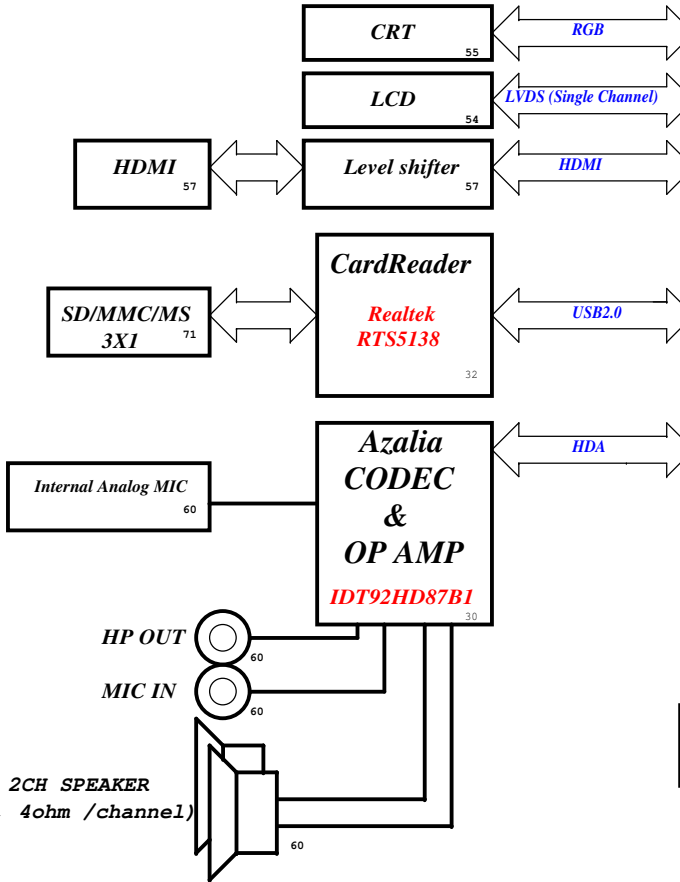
CRT
55
RGB

LCD
54
LVDS (Single Channel)

HDMI
57
Level shifter
57
HDMI

CardReader
Realtek
RTS5138
32
SD/MMC/MS
3X1
71
USB2.0

Azalia
CODEC
&
OP AMP
IDT92HD87B1
30
HDA

Internal Analog MIC
60

HP OUT
60
MIC IN
60

2CH SPEAKER
4ohm /channel)
60